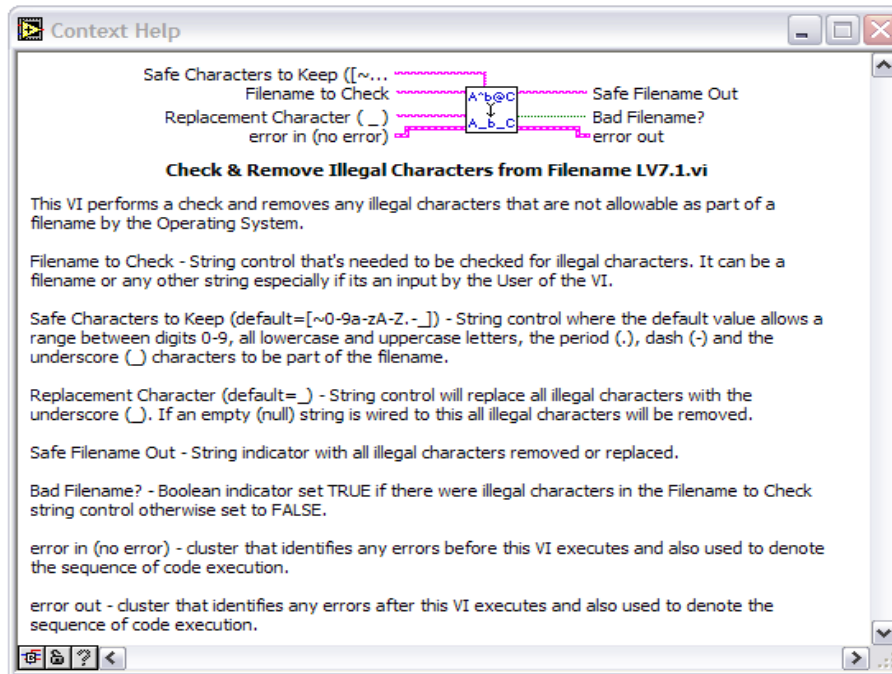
Context Help

Safe Characters to Keep ([~...
Filename to Check
Replacement Character ( _)
error in (no error)

A^b@C
A_b_C

Safe Filename Out
Bad Filename?
error out

Check & Remove Illegal Characters from Filename LV7.1.vi

This VI performs a check and removes any illegal characters that are not allowable as part of a filename by the Operating System.

Filename to Check - String control that's needed to be checked for illegal characters. It can be a filename or any other string especially if its an input by the User of the VI.

Safe Characters to Keep (default=[~0-9a-zA-Z.-_]) - String control where the default value allows a range between digits 0-9, all lowercase and uppercase letters, the period (.), dash (-) and the underscore (_) characters to be part of the filename.

Replacement Character (default=_) - String control will replace all illegal characters with the underscore (_). If an empty (null) string is wired to this all illegal characters will be removed.

Safe Filename Out - String indicator with all illegal characters removed or replaced.

Bad Filename? - Boolean indicator set TRUE if there were illegal characters in the Filename to Check string control otherwise set to FALSE.

error in (no error) - cluster that identifies any errors before this VI executes and also used to denote the sequence of code execution.

error out - cluster that identifies any errors after this VI executes and also used to denote the sequence of code execution.

?